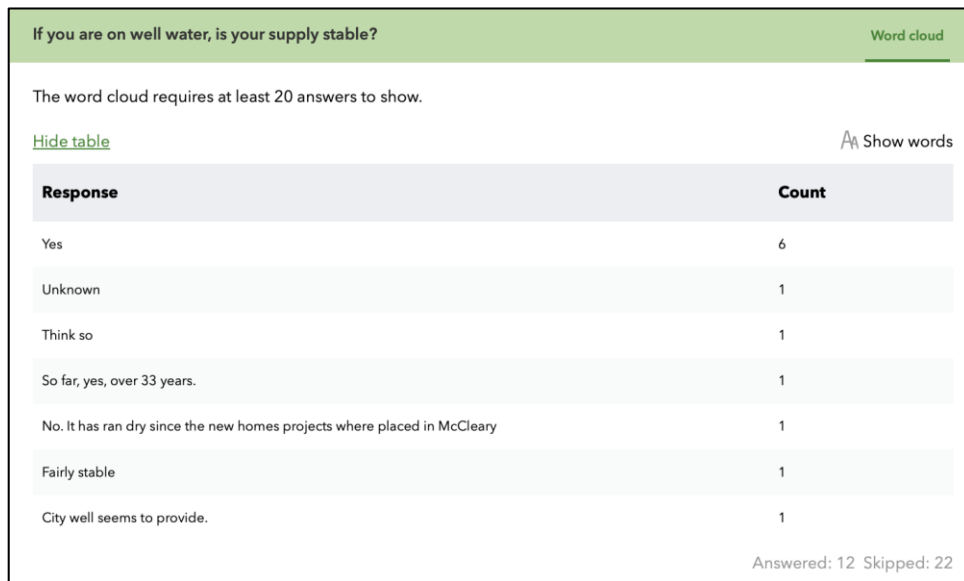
If you are on well water, is your supply stable?

Word cloud

The word cloud requires at least 20 answers to show.

Hide table

Show words

| Response | Count |
|---|---|
| Yes | 6 |
| Unknown | 1 |
| Think so | 1 |
| So far, yes, over 33 years. | 1 |
| No. It has ran dry since the new homes projects where placed in McCleary | 1 |
| Fairly stable | 1 |
| City well seems to provide. | 1 |

Answered: 12 Skipped: 22